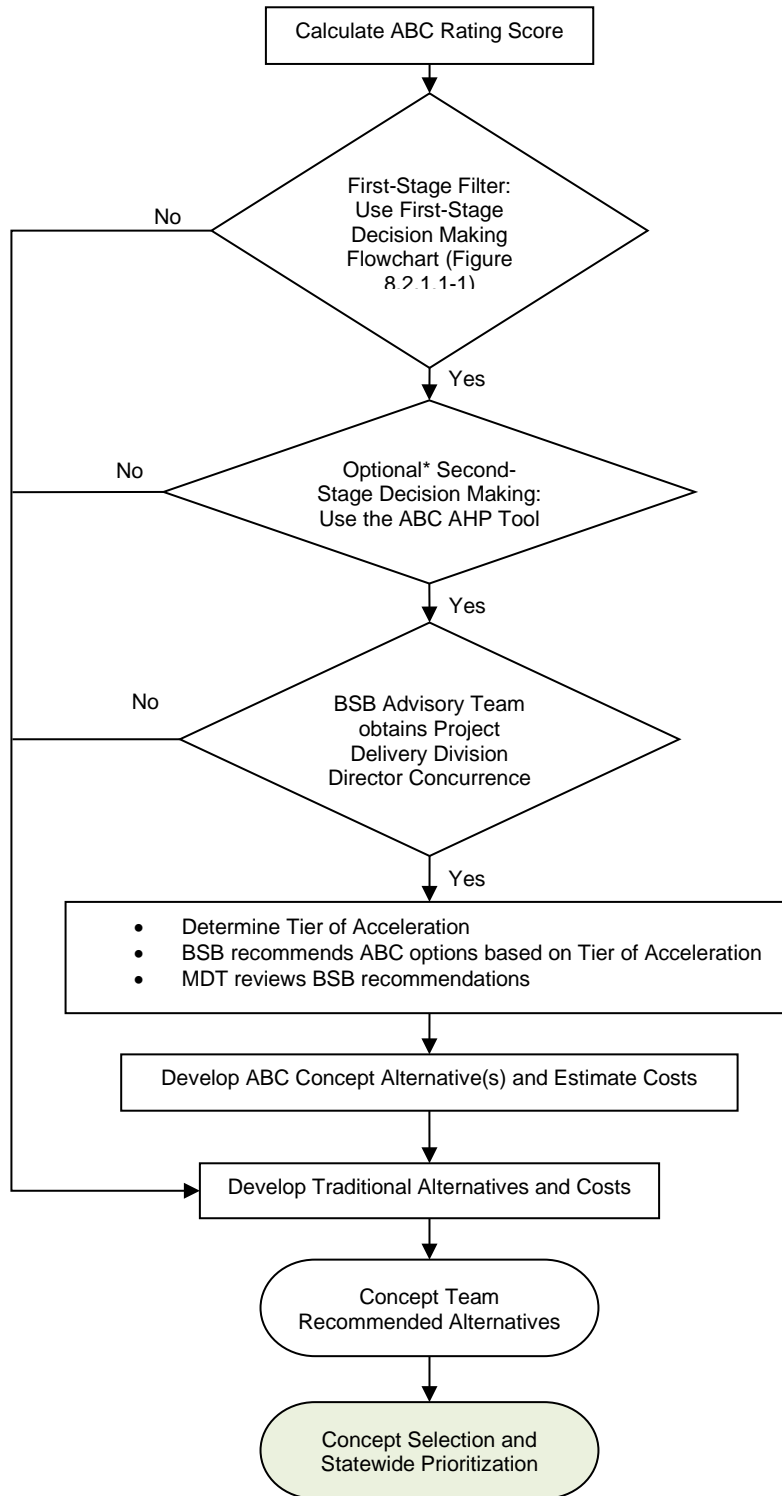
Calculate ABC Rating Score

First-Stage Filter: Use First-Stage Decision Making Flowchart (Figure 8.2.1.1-1)

No

Yes

Optional* Second-Stage Decision Making: Use the ABC AHP Tool

No

Yes

BSB Advisory Team obtains Project Delivery Division Director Concurrence

No

Yes

- Determine Tier of Acceleration
- BSB recommends ABC options based on Tier of Acceleration
- MDT reviews BSB recommendations

Develop ABC Concept Alternative(s) and Estimate Costs

Develop Traditional Alternatives and Costs

Concept Team Recommended Alternatives

Concept Selection and Statewide Prioritization